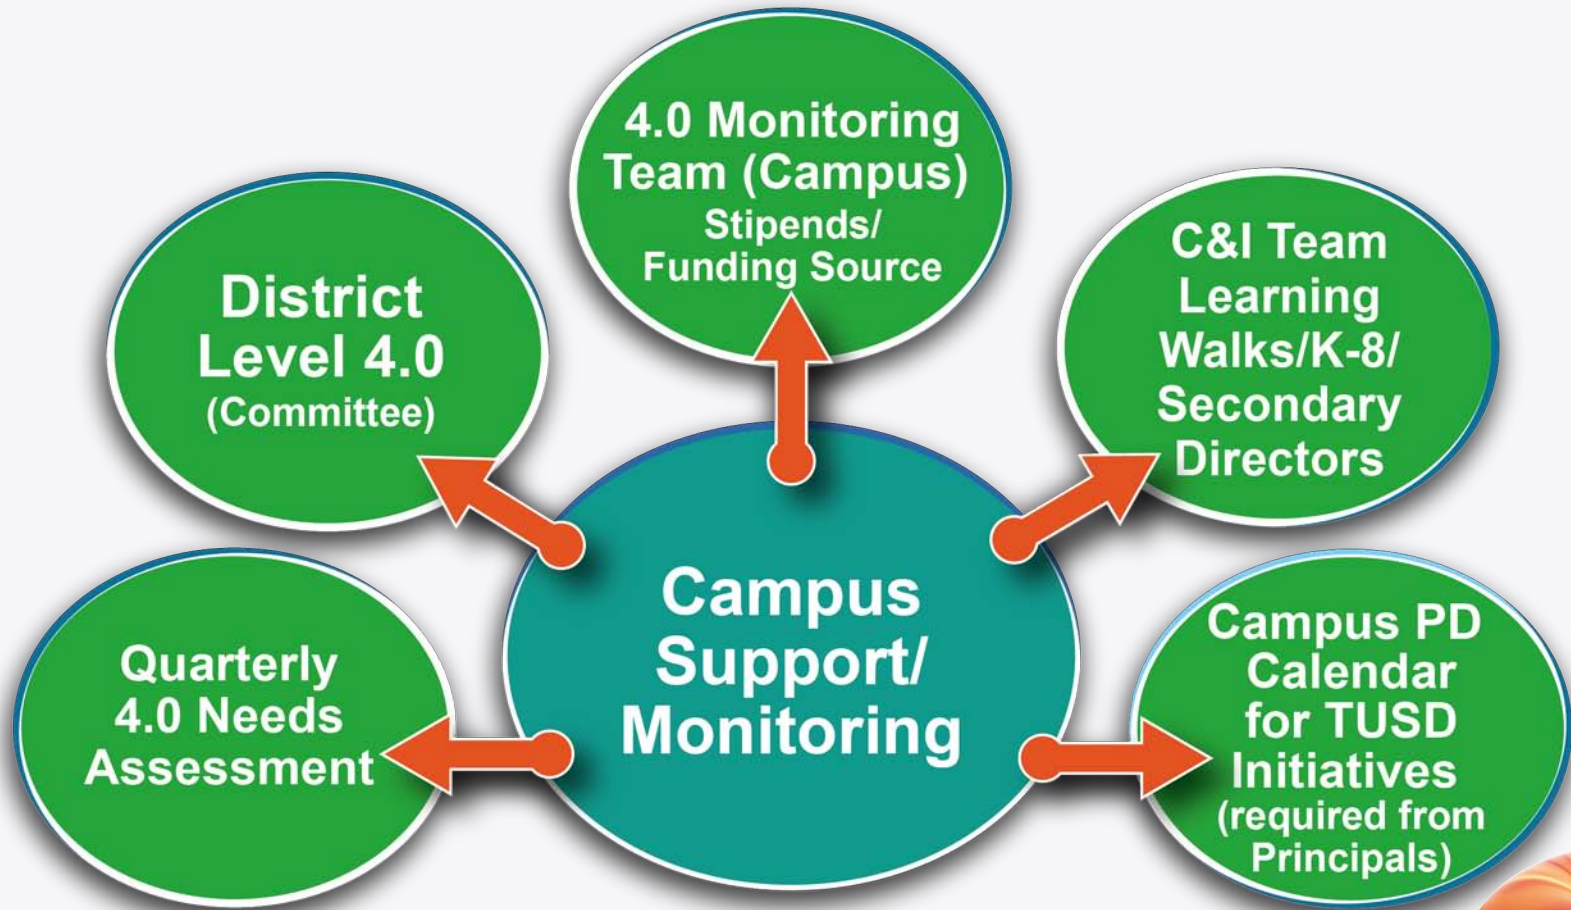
Campus Support/ Monitoring

4.0 Monitoring Team (Campus) Stipends/ Funding Source

District Level 4.0 (Committee)

C&I Team Learning Walks/K-8/ Secondary Directors

Quarterly 4.0 Needs Assessment

Campus PD Calendar for TUSD Initiatives (required from Principals)